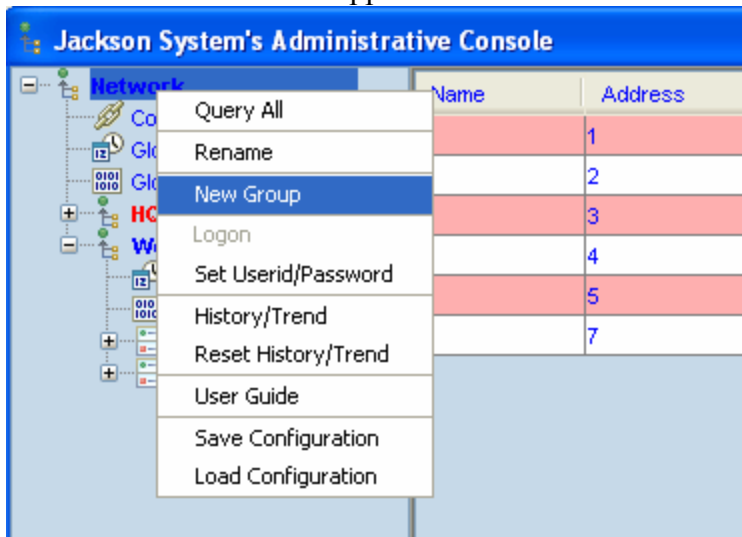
Jackson System's Administrative Console

Network
Co
Gl
Gl
HC
W

Query All
Rename
New Group
Logon
Set Userid/Password
History/Trend
Reset History/Trend
User Guide
Save Configuration
Load Configuration

| Name | Address |
|---|---|
| | 1 |
| | 2 |
| | 3 |
| | 4 |
| | 5 |
| | 7 |